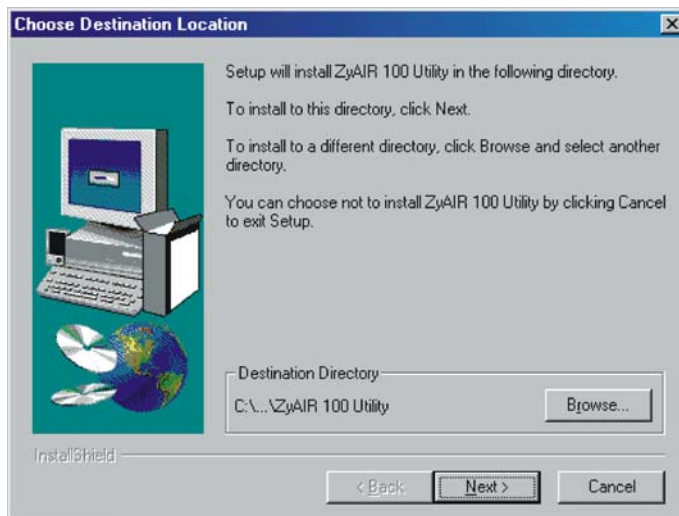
Choose Destination Location

Setup will install ZyAIR 100 Utility in the following directory.

To install to this directory, click Next.

To install to a different directory, click Browse and select another directory.

You can choose not to install ZyAIR 100 Utility by clicking Cancel to exit Setup.

Destination Directory

C:\...\ZyAIR 100 Utility

Browse...

InstallShield

< Back

Next >

Cancel